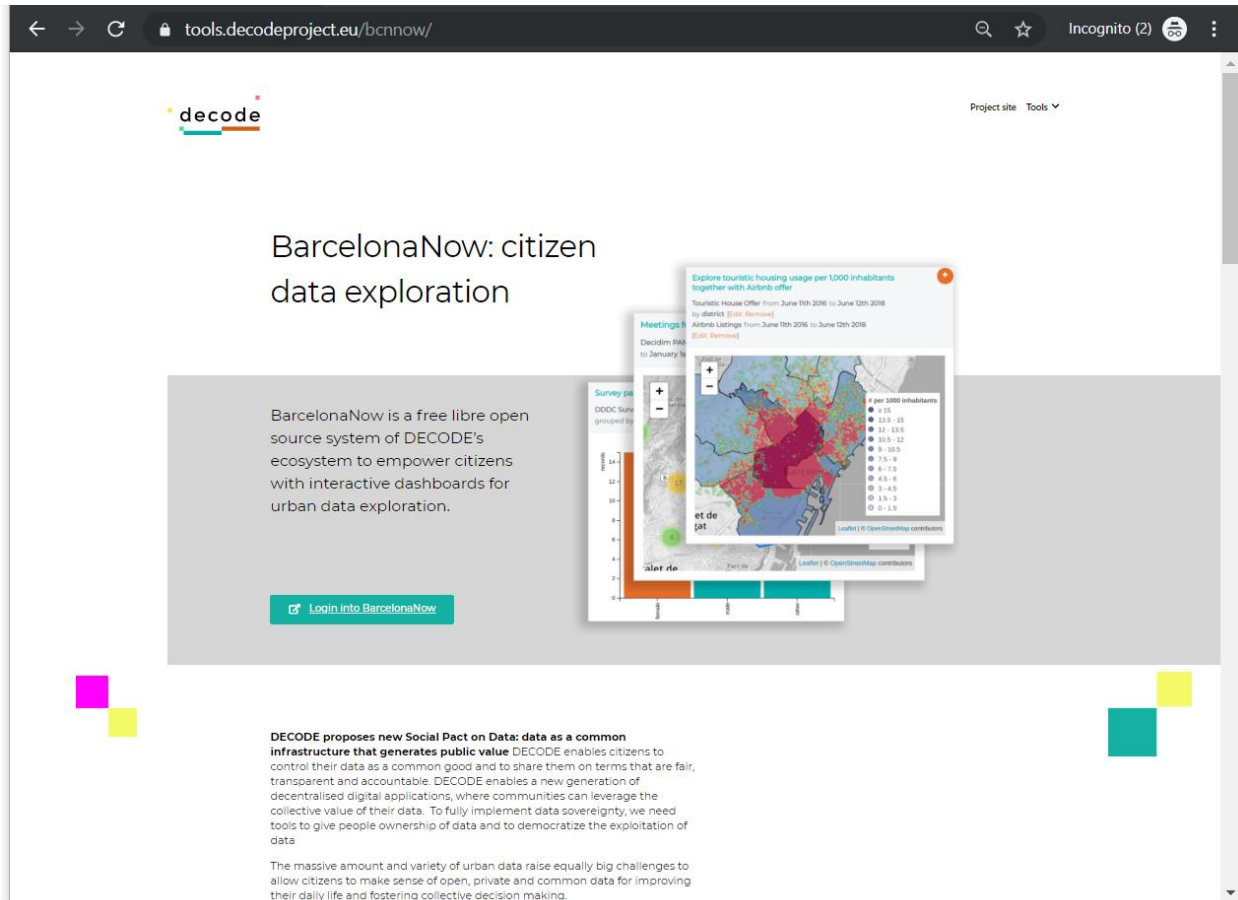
tools.decodeproject.eu/bcnnow/

Incognito (2)

decode

Project site Tools

BarcelonaNow: citizen data exploration

Explore touristic housing usage per 1,000 inhabitants together with Airbnb offer

Touristic House Offer from June 11th 2016 to June 12th 2018 by district [Edit Remove]
Airbnb Listings from June 11th 2016 to June 12th 2018 [Edit Remove]

Meetings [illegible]
Decidim PAM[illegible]
to January 1s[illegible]

Survey pa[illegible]
DDDC Surv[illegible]
grouped by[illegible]

# per 1000 inhabitants
≥ 15
13.5 - 15
12 - 13.5
10.5 - 12
9 - 10.5
7.5 - 9
6 - 7.5
4.5 - 6
3 - 4.5
1.5 - 3
0 - 1.5

Leaflet | © OpenStreetMap contributors

BarcelonaNow is a free libre open source system of DECODE's ecosystem to empower citizens with interactive dashboards for urban data exploration.

Login into BarcelonaNow

DECODE proposes new Social Pact on Data: data as a common infrastructure that generates public value DECODE enables citizens to control their data as a common good and to share them on terms that are fair, transparent and accountable. DECODE enables a new generation of decentralised digital applications, where communities can leverage the collective value of their data. To fully implement data sovereignty, we need tools to give people ownership of data and to democratize the exploitation of data

The massive amount and variety of urban data raise equally big challenges to allow citizens to make sense of open, private and common data for improving their daily life and fostering collective decision making.